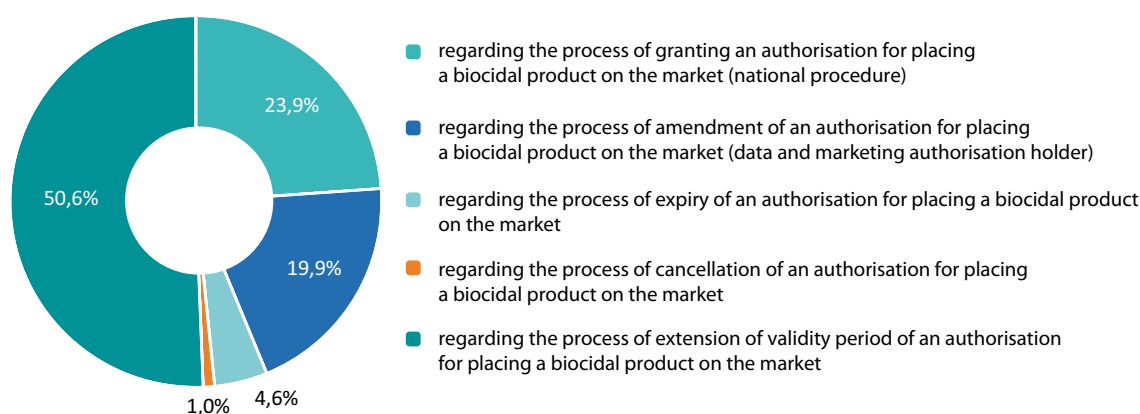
23,9%

19,9%

4,6%

1,0%

50,6%

regarding the process of granting an authorisation for placing a biocidal product on the market (national procedure)

regarding the process of amendment of an authorisation for placing a biocidal product on the market (data and marketing authorisation holder)

regarding the process of expiry of an authorisation for placing a biocidal product on the market

regarding the process of cancellation of an authorisation for placing a biocidal product on the market

regarding the process of extension of validity period of an authorisation for placing a biocidal product on the market